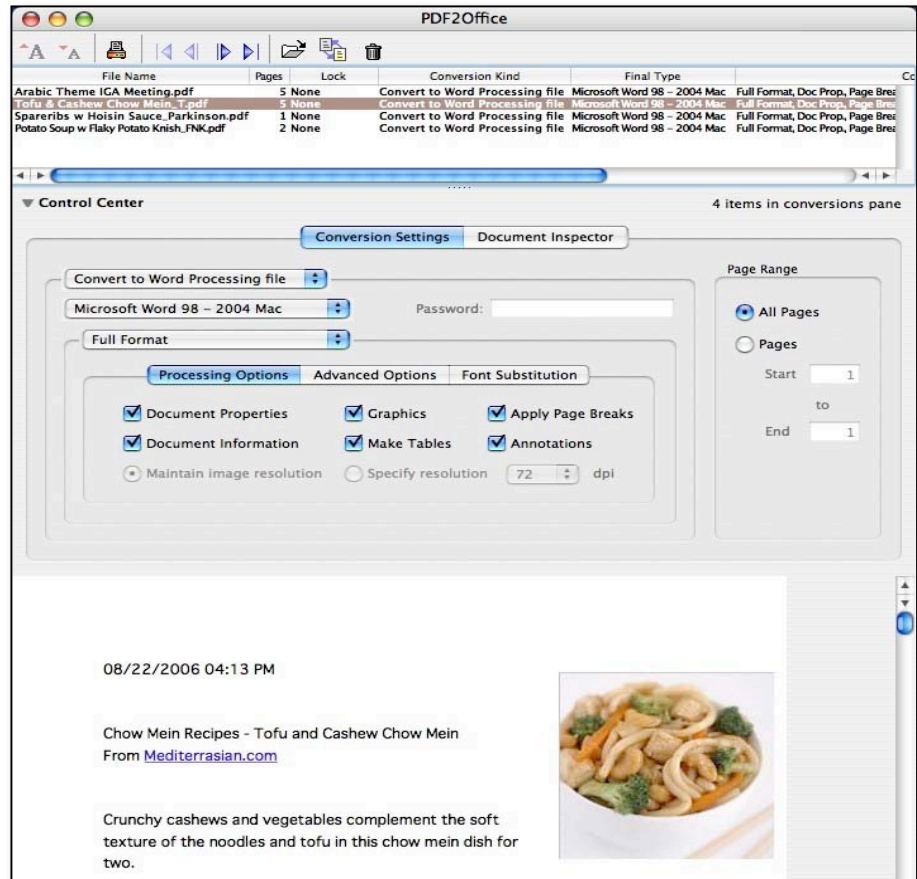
PDF2Office

A A

| File Name | Pages | Lock | Conversion Kind | Final Type | | Co |
|---|---|---|---|---|---|---|
| Arabic Theme IGA Meeting.pdf | 5 | None | Convert to Word Processing file | Microsoft Word 98 – 2004 Mac | Full Format, Doc Prop, Page Brea | |
| Tofu & Cashew Chow Mein_T.pdf | 5 | None | Convert to Word Processing file | Microsoft Word 98 – 2004 Mac | Full Format, Doc Prop, Page Brea | |
| Spareribs w Hoisin Sauce_Parkinson.pdf | 1 | None | Convert to Word Processing file | Microsoft Word 98 – 2004 Mac | Full Format, Doc Prop, Page Brea | |
| Potato Soup w Flaky Potato Knish_FNK.pdf | 2 | None | Convert to Word Processing file | Microsoft Word 98 – 2004 Mac | Full Format, Doc Prop, Page Brea | |

Control Center

4 items in conversions pane

Conversion Settings Document Inspector

Convert to Word Processing file

Microsoft Word 98 – 2004 Mac

Password:

Full Format

Processing Options Advanced Options Font Substitution

Document Properties Graphics Apply Page Breaks

Document Information Make Tables Annotations

Maintain image resolution Specify resolution 72 dpi

Page Range

All Pages

Pages

Start 1

to

End 1

08/22/2006 04:13 PM

Chow Mein Recipes - Tofu and Cashew Chow Mein
From Mediterrasian.com

Crunchy cashews and vegetables complement the soft texture of the noodles and tofu in this chow mein dish for two.